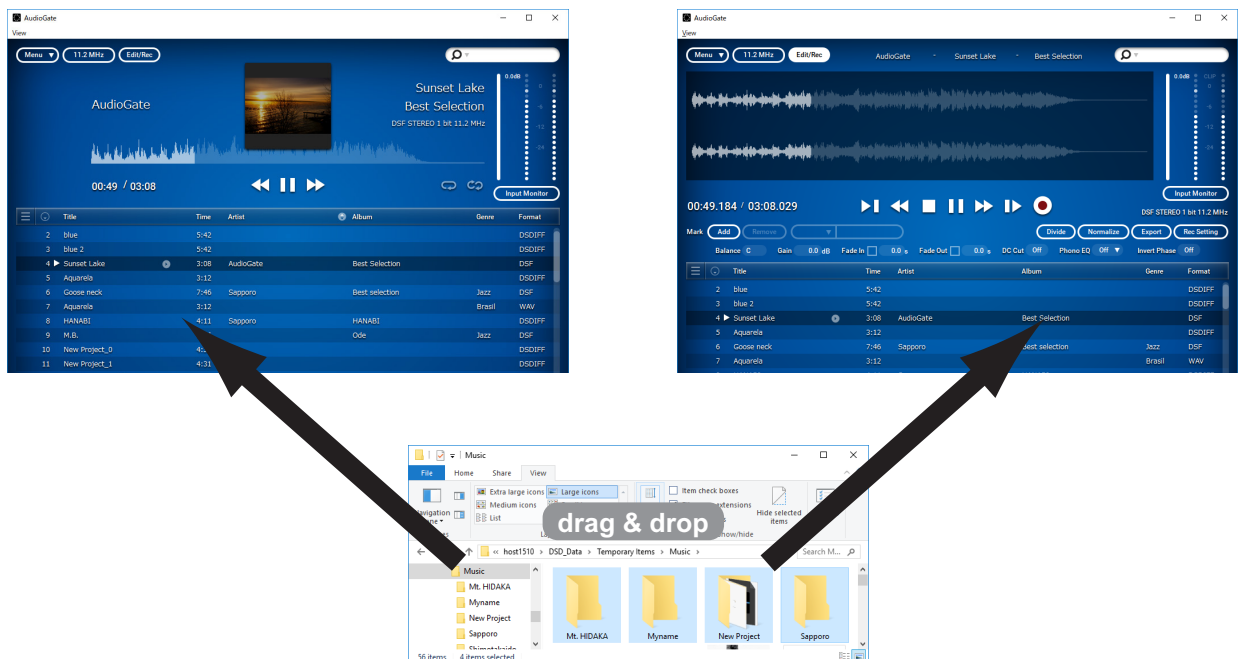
AudioGate
View
Menu ▼ 11.2 MHz Edit/Rec
AudioGate
Sunset Lake
Best Selection
DSF STEREO 1 bit 11.2 MHz
0.0dB
00:49 / 03:08
Input Monitor

| | Title | Time | Artist | Album | Genre | Format |
|---|---|---|---|---|---|---|
| 2 | blue | 5:42 | | | | DSDIFF |
| 3 | blue 2 | 5:42 | | | | DSDIFF |
| 4 | Sunset Lake | 3:08 | AudioGate | Best Selection | | DSF |
| 5 | Aquarela | 3:12 | | | | DSDIFF |
| 6 | Goose neck | 7:46 | Sapporo | Best selection | Jazz | DSF |
| 7 | Aquarela | 3:12 | | | Brasil | WAV |
| 8 | HANABI | 4:11 | Sapporo | HANABI | | DSDIFF |
| 9 | M.B. | | | Ode | Jazz | DSF |
| 10 | New Project_0 | 4:3 | | | | DSDIFF |
| 11 | New Project_1 | 4:31 | | | | DSDIFF |

AudioGate
View
Menu ▼ 11.2 MHz Edit/Rec AudioGate Sunset Lake Best Selection
0.0dB CLIP
00:49.184 / 03:08.029
Input Monitor
DSF STEREO 1 bit 11.2 MHz
Mark Add Remove Divide Normalize Export Rec Setting
Balance C Gain 0.0 dB Fade In 0.0 s Fade Out 0.0 s DC Cut Off Phono EQ Off ▼ Invert Phase Off

| | Title | Time | Artist | Album | Genre | Format |
|---|---|---|---|---|---|---|
| 2 | blue | 5:42 | | | | DSDIFF |
| 3 | blue 2 | 5:42 | | | | DSDIFF |
| 4 | Sunset Lake | 3:08 | AudioGate | Best Selection | | DSF |
| 5 | Aquarela | 3:12 | | | | DSDIFF |
| 6 | Goose neck | 7:46 | Sapporo | Best selection | Jazz | DSF |
| 7 | Aquarela | 3:12 | | | Brasil | WAV |

Music
File Home Share View
Extra large icons Large icons Medium icons List Item check boxes extensions Hide selected items
Navigation pane
drag & drop
« host1510 › DSD_Data › Temporary Items › Music › Search M...
Music
Mt. HIDAKA
Myname
New Project
Sapporo
Shimotakaido
Mt. HIDAKA Myname New Project Sapporo
56 items 4 items selected